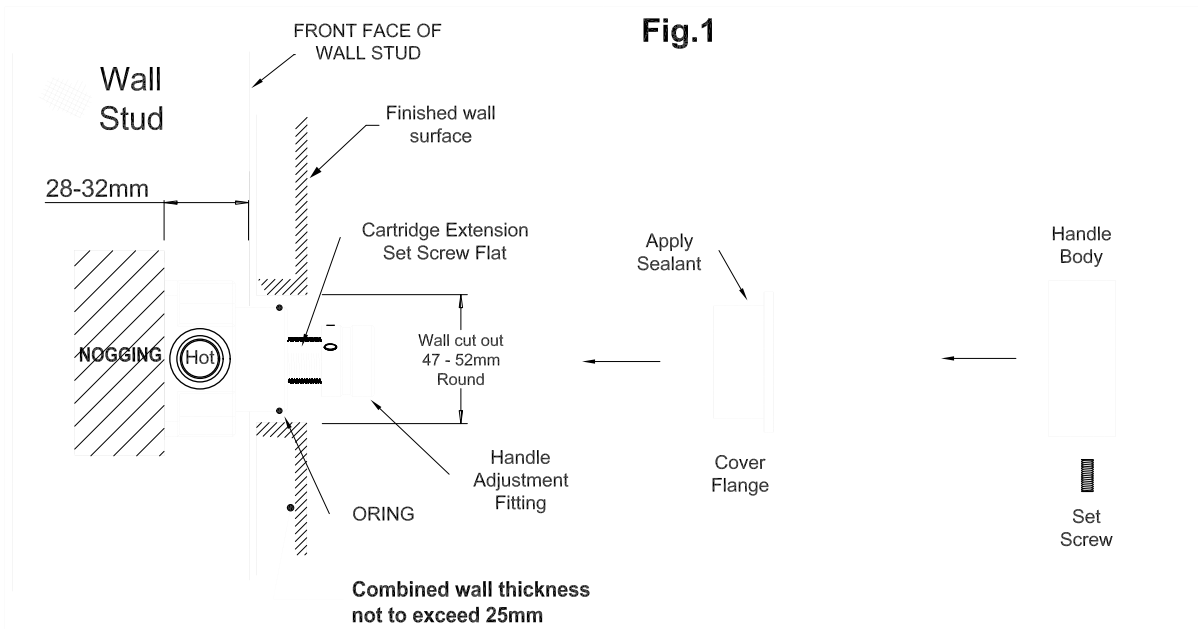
FRONT FACE OF WALL STUD

Fig.1

Wall Stud

Finished wall surface

28-32mm

Cartridge Extension Set Screw Flat

Apply Sealant

Handle Body

NOGGING

Hot

Wall cut out 47 - 52mm Round

Handle Adjustment Fitting

Cover Flange

ORING

Set Screw

Combined wall thickness not to exceed 25mm